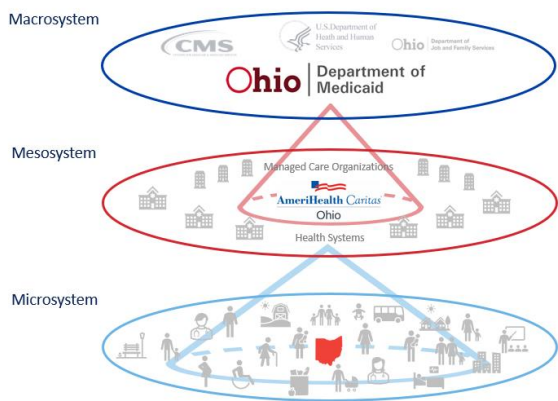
Macrosystem

CMS

U.S. Department of Health and Human Services

Ohio | Department of Job and Family Services

Ohio | Department of Medicaid

Mesosystem

Managed Care Organizations

AmeriHealth Caritas Ohio

Health Systems

Microsystem